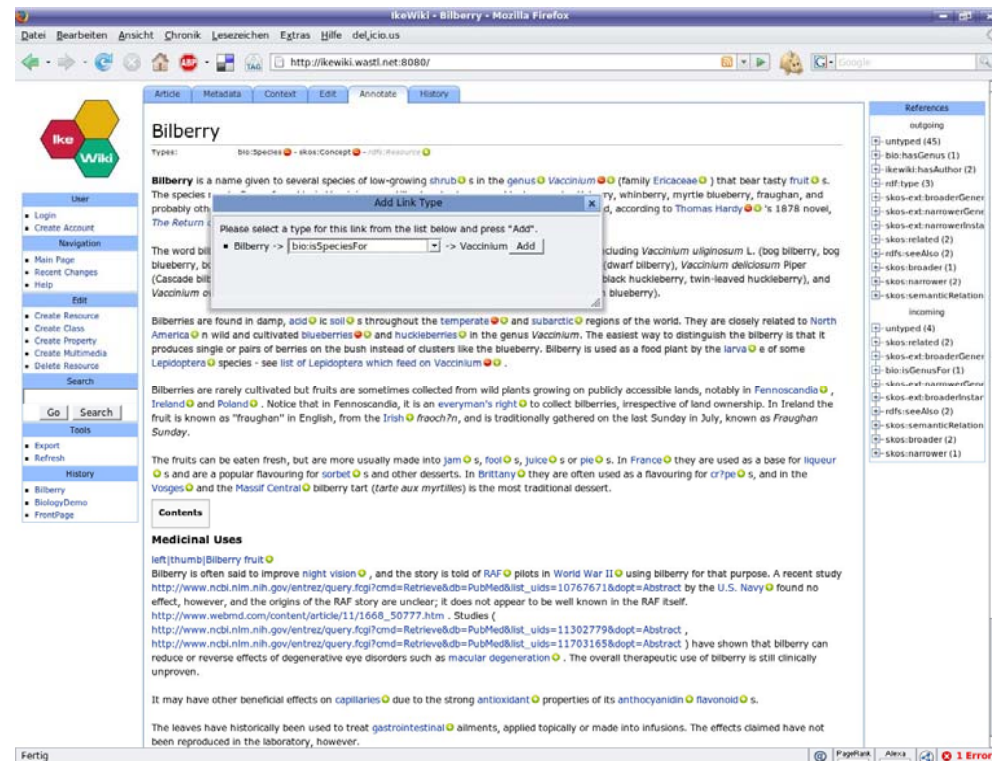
IkeWiki - Bilberry - Mozilla Firefox

Datei Bearbeiten Ansicht Chronik Lesezeichen Extras Hilfe del.icio.us

http://ikewiki.wastl.net:8080/

Google

Ike Wiki

User
- Login
- Create Account

Navigation
- Main Page
- Recent Changes
- Help

Edit
- Create Resource
- Create Class
- Create Property
- Create Multimedia
- Delete Resource

Search

Go Search

Tools
- Export
- Refresh

History
- Bilberry
- BiologyDemo
- FrontPage

Article Metadata Context Edit Annotate History

Bilberry

Types: bio:Species - skos:Concept - rdfs:Resource

**Bilberry** is a name given to several species of low-growing shrubs in the genus Vaccinium (family Ericaceae) that bear tasty fruits. The species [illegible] ry, whinberry, myrtle blueberry, fraughan, and probably oth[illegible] d, according to Thomas Hardy's 1878 novel, The Return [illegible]

Add Link Type

Please select a type for this link from the list below and press "Add".

■ Bilberry -> bio:isSpeciesFor -> Vaccinium Add

The word bil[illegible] ncluding Vaccinium uliginosum L. (bog bilberry, bog blueberry, bo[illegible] (dwarf bilberry), Vaccinium deliciosum Piper (Cascade bil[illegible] black huckleberry, twin-leaved huckleberry), and Vaccinium o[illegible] blueberry).

Bilberries are found in damp, acidic soils throughout the temperate and subarctic regions of the world. They are closely related to North American wild and cultivated blueberries and huckleberries in the genus Vaccinium. The easiest way to distinguish the bilberry is that it produces single or pairs of berries on the bush instead of clusters like the blueberry. Bilberry is used as a food plant by the larvae of some Lepidoptera species - see list of Lepidoptera which feed on Vaccinium.

Bilberries are rarely cultivated but fruits are sometimes collected from wild plants growing on publicly accessible lands, notably in Fennoscandia, Ireland and Poland. Notice that in Fennoscandia, it is an everyman's right to collect bilberries, irrespective of land ownership. In Ireland the fruit is known as "fraughan" in English, from the Irish fraoch?n, and is traditionally gathered on the last Sunday in July, known as Fraughan Sunday.

The fruits can be eaten fresh, but are more usually made into jams, fools, juices or pies. In France they are used as a base for liqueurs and are a popular flavouring for sorbets and other desserts. In Brittany they are often used as a flavouring for cr?pes, and in the Vosges and the Massif Central bilberry tart (tarte aux myrtilles) is the most traditional dessert.

Contents

Medicinal Uses

left|thumb|Bilberry fruit
Bilberry is often said to improve night vision, and the story is told of RAF pilots in World War II using bilberry for that purpose. A recent study http://www.ncbi.nlm.nih.gov/entrez/query.fcgi?cmd=Retrieve&db=PubMed&list_uids=10767671&dopt=Abstract by the U.S. Navy found no effect, however, and the origins of the RAF story are unclear; it does not appear to be well known in the RAF itself. http://www.webmd.com/content/article/11/1668_50777.htm . Studies ( http://www.ncbi.nlm.nih.gov/entrez/query.fcgi?cmd=Retrieve&db=PubMed&list_uids=11302779&dopt=Abstract , http://www.ncbi.nlm.nih.gov/entrez/query.fcgi?cmd=Retrieve&db=PubMed&list_uids=11703165&dopt=Abstract ) have shown that bilberry can reduce or reverse effects of degenerative eye disorders such as macular degeneration. The overall therapeutic use of bilberry is still clinically unproven.

It may have other beneficial effects on capillaries due to the strong antioxidant properties of its anthocyanidin flavonoids.

The leaves have historically been used to treat gastrointestinal ailments, applied topically or made into infusions. The effects claimed have not been reproduced in the laboratory, however.

References
outgoing
untyped (45)
bio:hasGenus (1)
ikewiki:hasAuthor (2)
rdf:type (3)
skos-ext:broaderGener
skos-ext:narrowerGener
skos-ext:narrowerInsta
skos:related (2)
rdfs:seeAlso (2)
skos:broader (1)
skos:narrower (2)
skos:semanticRelation
incoming
untyped (4)
skos:related (2)
skos-ext:broaderGener
bio:isGenusFor (1)
skos-ext:narrowerGener
skos-ext:broaderInstar
rdfs:seeAlso (2)
skos:semanticRelation
skos:broader (2)
skos:narrower (1)

Fertig PageRank Alexa 1 Error